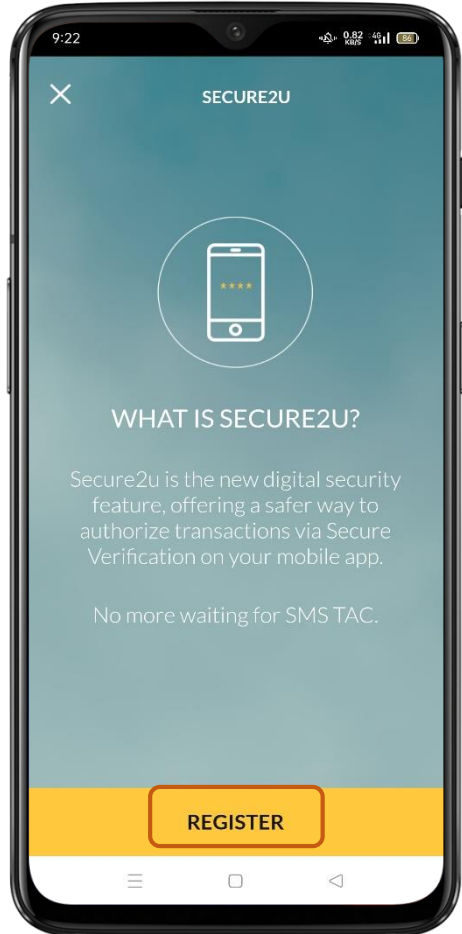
9:22

0.82 KB/S 4G 86

SECURE2U

****

WHAT IS SECURE2U?

Secure2u is the new digital security feature, offering a safer way to authorize transactions via Secure Verification on your mobile app.

No more waiting for SMS TAC.

REGISTER